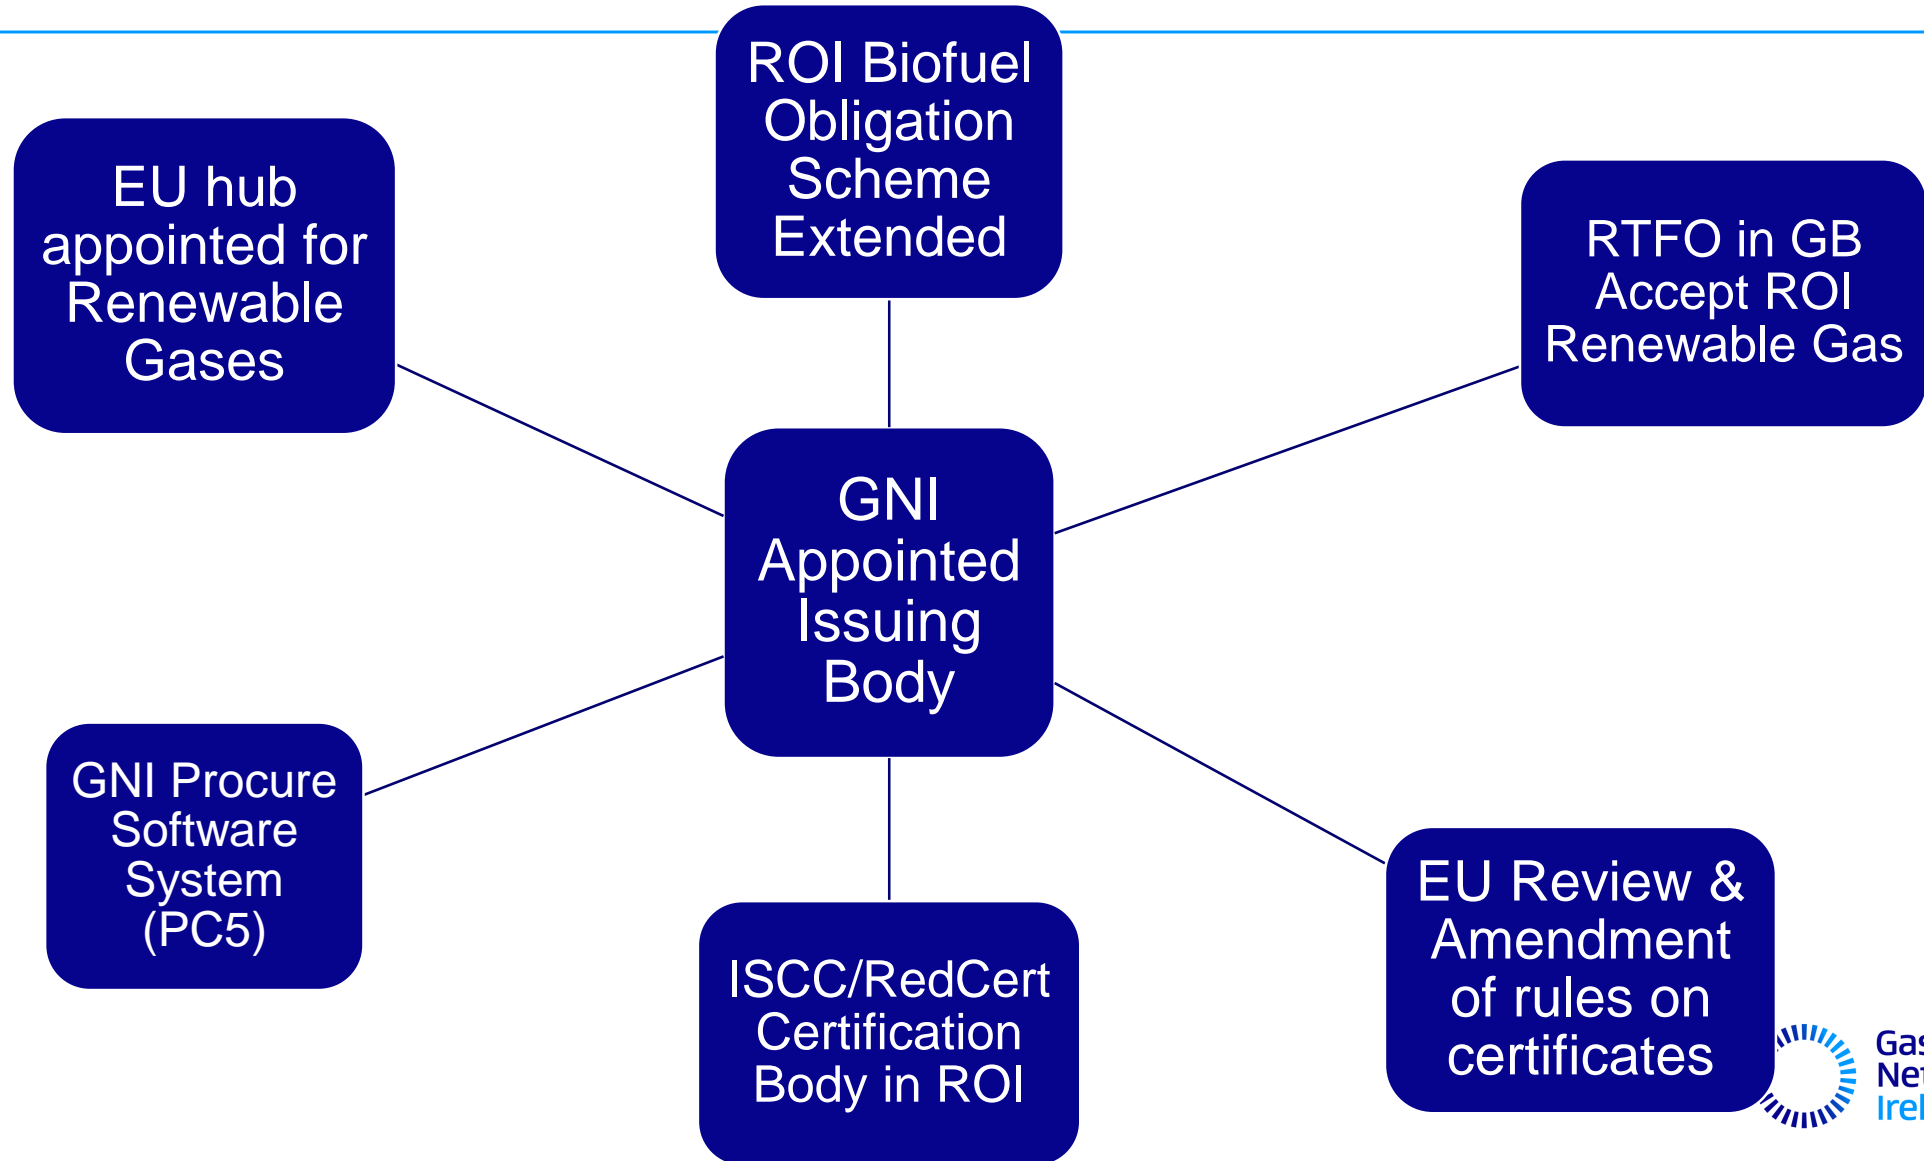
ROI Biofuel Obligation Scheme Extended

EU hub appointed for Renewable Gases

RTFO in GB Accept ROI Renewable Gas

GNI Appointed Issuing Body

GNI Procure Software System (PC5)

ISCC/RedCert Certification Body in ROI

EU Review & Amendment of rules on certificates

Gas
Net
Irel